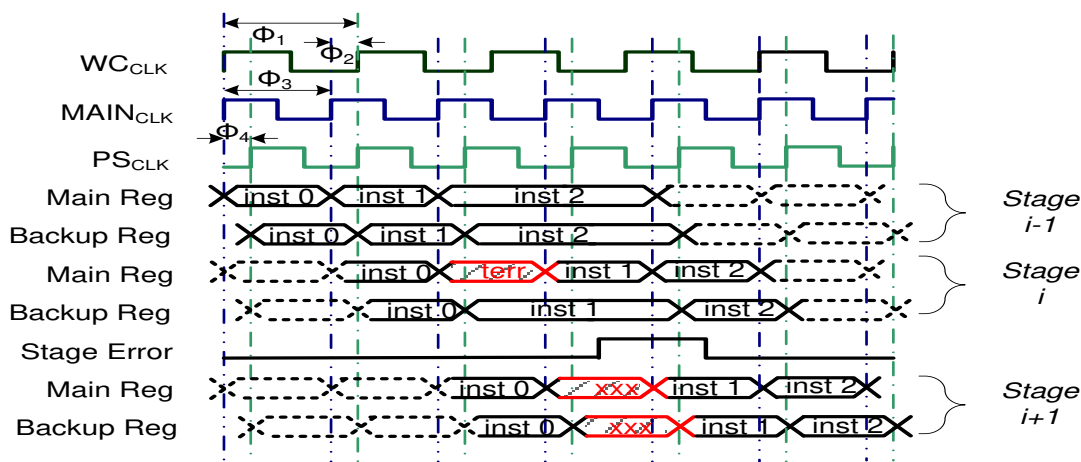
$\Phi_1$
$\Phi_2$
$\Phi_3$
$\Phi_4$

$WC_{CLK}$
$MAIN_{CLK}$
$PS_{CLK}$
Main Reg
Backup Reg
Main Reg
Backup Reg
Stage Error
Main Reg
Backup Reg

inst 0 inst 1 inst 2
inst 0 inst 1 inst 2
inst 0 terr inst 1 inst 2
inst 0 inst 1 inst 2
inst 0 xxx inst 1 inst 2
inst 0 xxx inst 1 inst 2

Stage i-1
Stage i
Stage i+1